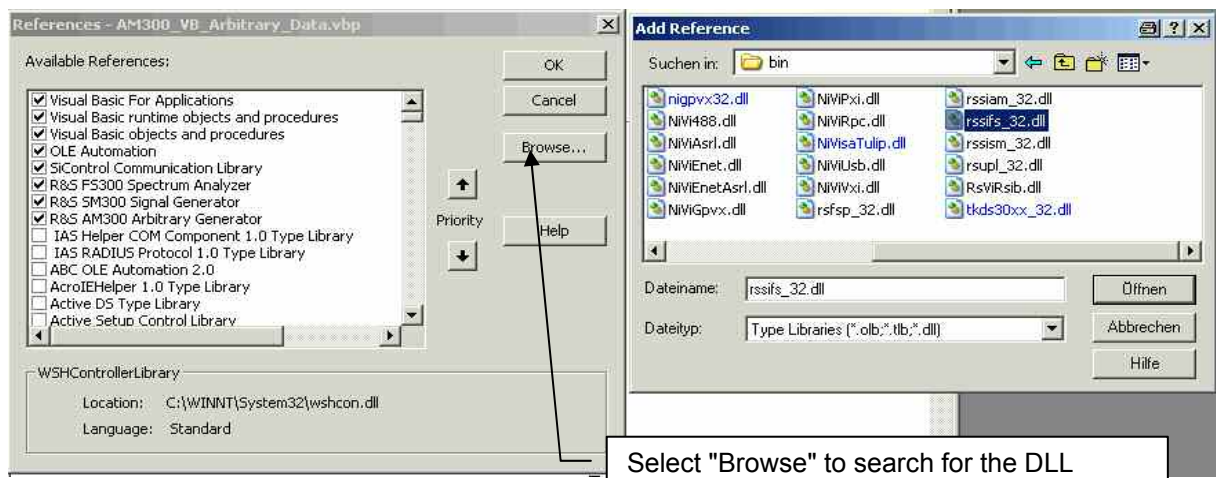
References - AM300_VB_Arbitrary_Data.vbp

Available References:

OK

Cancel

Browse...

Help

Priority

☑ Visual Basic For Applications
☑ Visual Basic runtime objects and procedures
☑ Visual Basic objects and procedures
☑ OLE Automation
☑ SiControl Communication Library
☑ R&S FS300 Spectrum Analyzer
☑ R&S SM300 Signal Generator
☑ R&S AM300 Arbitrary Generator
☐ IAS Helper COM Component 1.0 Type Library
☐ IAS RADIUS Protocol 1.0 Type Library
☐ ABC OLE Automation 2.0
☐ AcroIEHelper 1.0 Type Library
☐ Active DS Type Library
☐ Active Setup Control Library

WSHControllerLibrary

Location: C:\WINNT\System32\wshcon.dll

Language: Standard

Add Reference

Suchen in: bin

nigpvx32.dll
NiVi488.dll
NiViAsrl.dll
NiViEnet.dll
NiViEnetAsrl.dll
NiViGpvx.dll
NiViPxi.dll
NiViRpc.dll
NiVisaTulip.dll
NiViUsb.dll
NiViVxi.dll
rsfsp_32.dll
rssiam_32.dll
rssifs_32.dll
rssism_32.dll
rsupl_32.dll
RsViRsib.dll
tkds30xx_32.dll

Dateiname: rssifs_32.dll

Dateityp: Type Libraries (*.olb;*.tlb;*.dll)

Öffnen

Abbrechen

Hilfe

Select "Browse" to search for the DLL